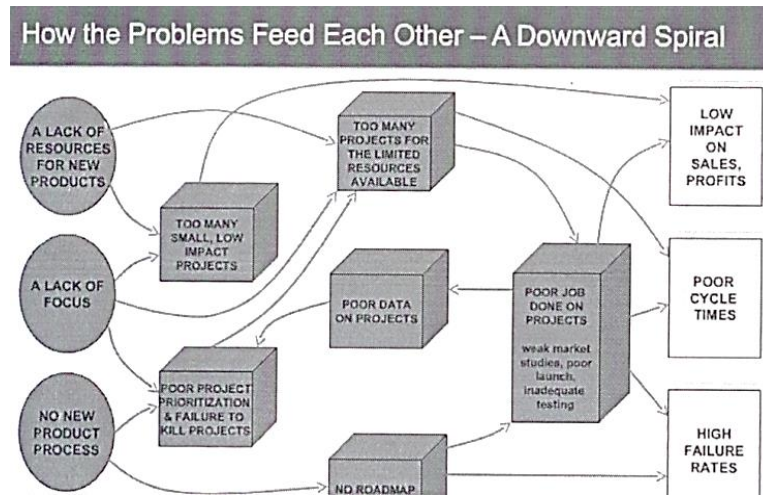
How the Problems Feed Each Other – A Downward Spiral

A LACK OF RESOURCES FOR NEW PRODUCTS

A LACK OF FOCUS

NO NEW PRODUCT PROCESS

TOO MANY SMALL, LOW IMPACT PROJECTS

TOO MANY PROJECTS FOR THE LIMITED RESOURCES AVAILABLE

POOR DATA ON PROJECTS

POOR PROJECT PRIORITIZATION & FAILURE TO KILL PROJECTS

NO ROADMAP

POOR JOB DONE ON PROJECTS

weak market studies, poor launch, inadequate testing

LOW IMPACT ON SALES, PROFITS

POOR CYCLE TIMES

HIGH FAILURE RATES